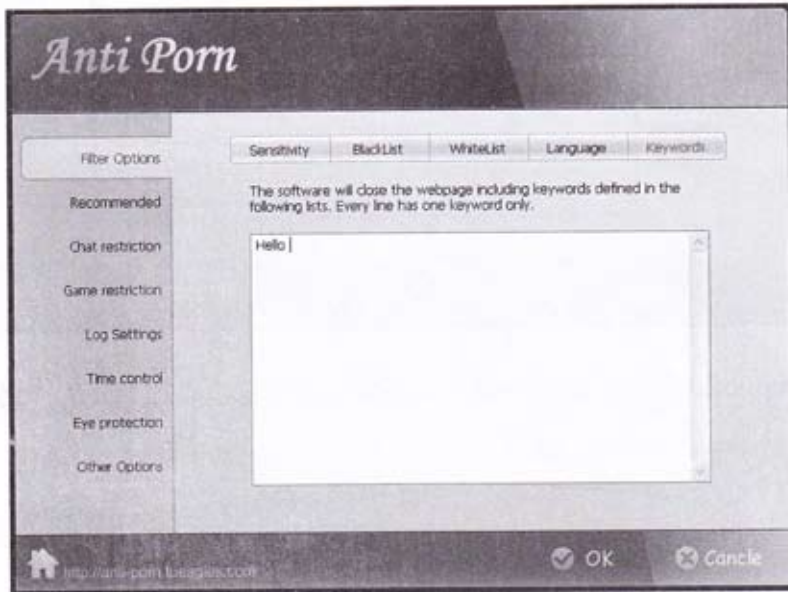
Anti Porn

Filter Options
Recommended
Chat restriction
Game restriction
Log Settings
Time control
Eye protection
Other Options

Sensitivity | BlackList | WhiteList | Language | Keywords

The software will close the webpage including keywords defined in the following lists. Every line has one keyword only.

Hello

http://anti-porn.tueagles.com
OK
Cancle